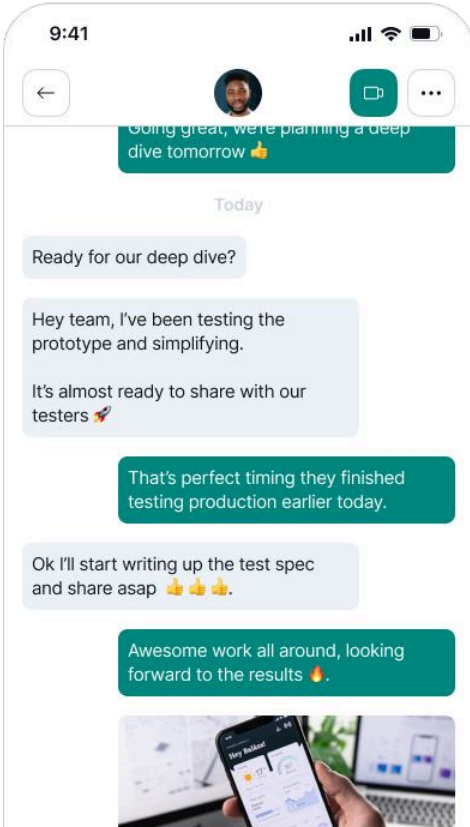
9:41

Going great, we're planning a deep dive tomorrow 👍

Today

Ready for our deep dive?

Hey team, I've been testing the prototype and simplifying.

It's almost ready to share with our testers 🚀

That's perfect timing they finished testing production earlier today.

Ok I'll start writing up the test spec and share asap 👍👍👍.

Awesome work all around, looking forward to the results 🔥.

Hey Bakari